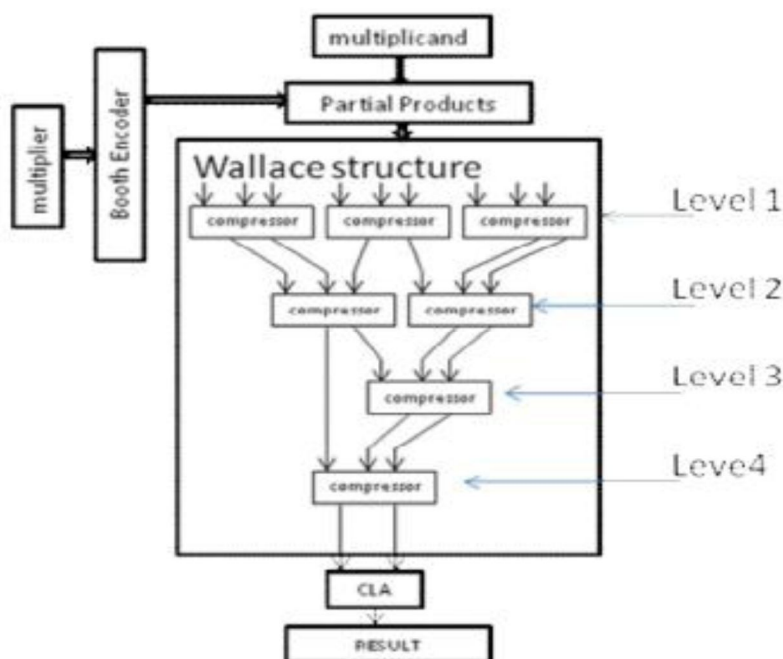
multiplicand

multiplier

Booth Encoder

Partial Products

Wallace structure

compressor

compressor

compressor

Level 1

compressor

compressor

Level 2

compressor

Level 3

compressor

Leve4

CLA

RESULT